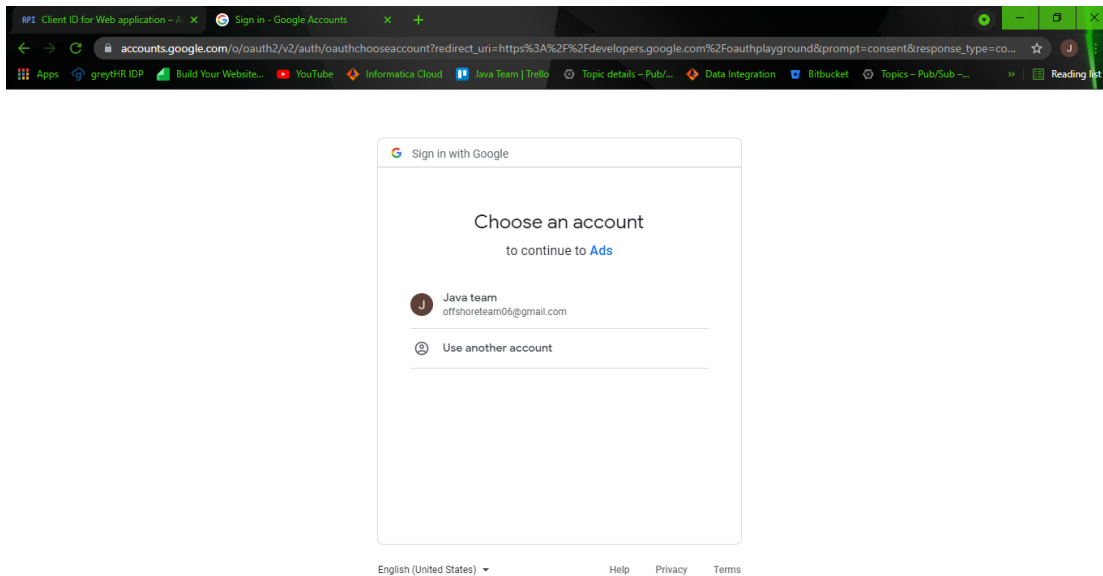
API Client ID for Web application – A × Sign in - Google Accounts × +

accounts.google.com/o/oauth2/v2/auth/oauthchooseaccount?redirect_uri=https%3A%2F%2Fdevelopers.google.com%2Foauthplayground&prompt=consent&response_type=co...

Apps greytHR IDP Build Your Website... YouTube Informatica Cloud Java Team | Trello Topic details – Pub/... Data Integration Bitbucket Topics – Pub/Sub –... » Reading list

Sign in with Google

Choose an account

to continue to Ads

J Java team
offshoreteam06@gmail.com

Use another account

English (United States) Help Privacy Terms